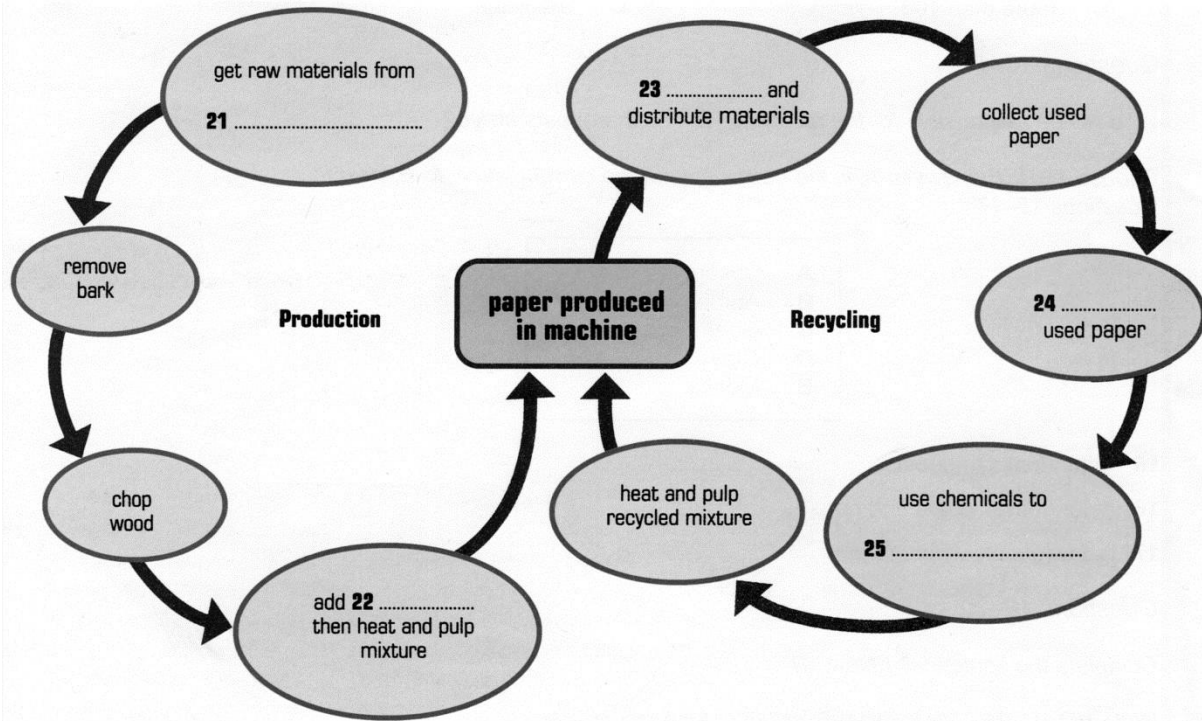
get raw materials from

**21** ......................................

remove bark

chop wood

add **22** ......................
then heat and pulp mixture

**Production**

**paper produced in machine**

**Recycling**

**23** ...................... and distribute materials

collect used paper

**24** ......................
used paper

use chemicals to

**25** ......................................

heat and pulp recycled mixture